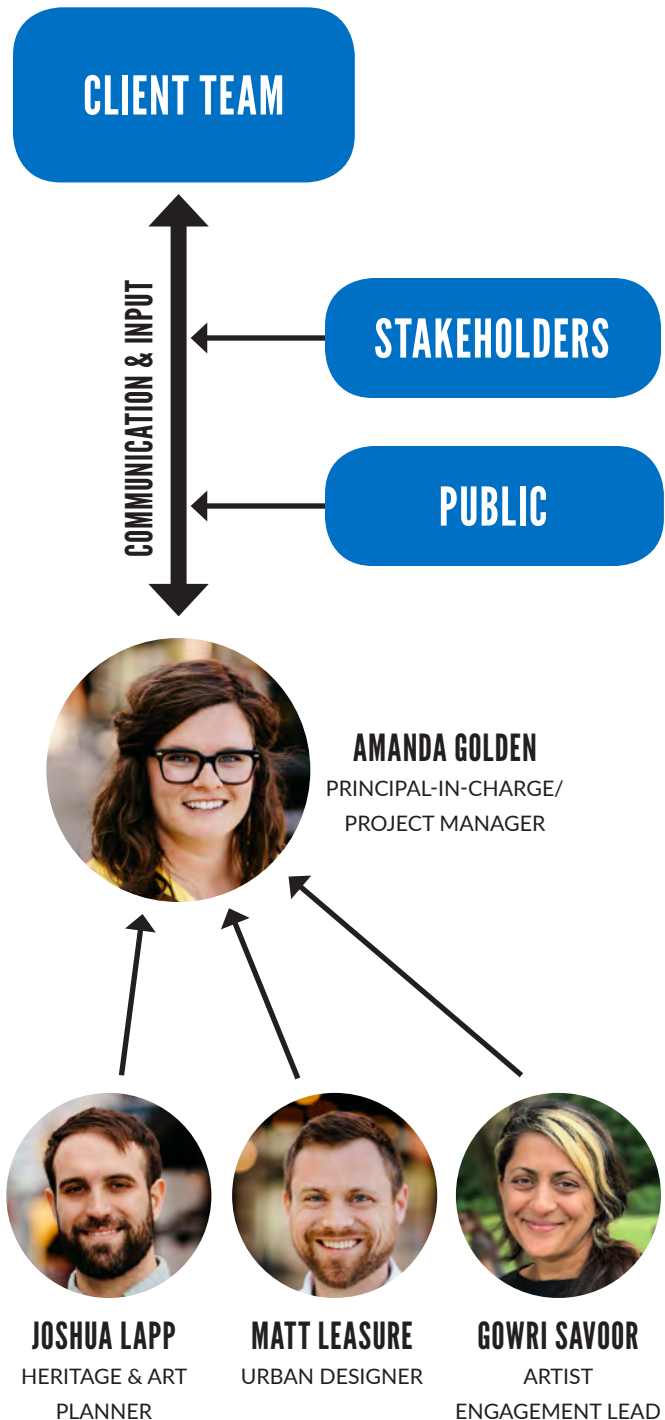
CLIENT TEAM

COMMUNICATION & INPUT

STAKEHOLDERS

PUBLIC

AMANDA GOLDEN
PRINCIPAL-IN-CHARGE/ PROJECT MANAGER

JOSHUA LAPP
HERITAGE & ART PLANNER

MATT LEASURE
URBAN DESIGNER

GOWRI SAVOOR
ARTIST ENGAGEMENT LEAD